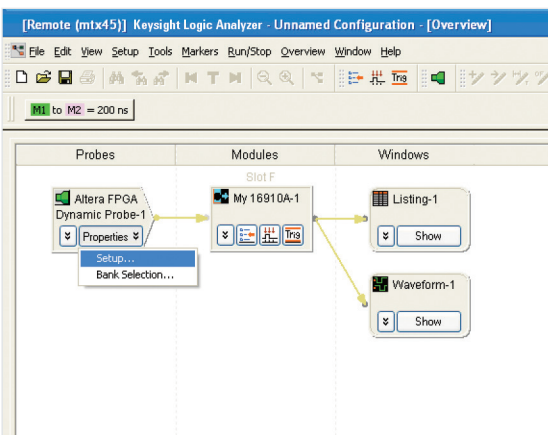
[Remote (mtx45)] Keysight Logic Analyzer - Unnamed Configuration - [Overview]

File Edit View Setup Tools Markers Run/Stop Overview Window Help

Trig

M1 to M2 = 200 ns

| Probes | Modules | Windows |
|---|---|---|

Slot F

Altera FPGA Dynamic Probe-1

Properties

Setup...

Bank Selection...

My 16910A-1

Trig

Listing-1

Show

Waveform-1

Show